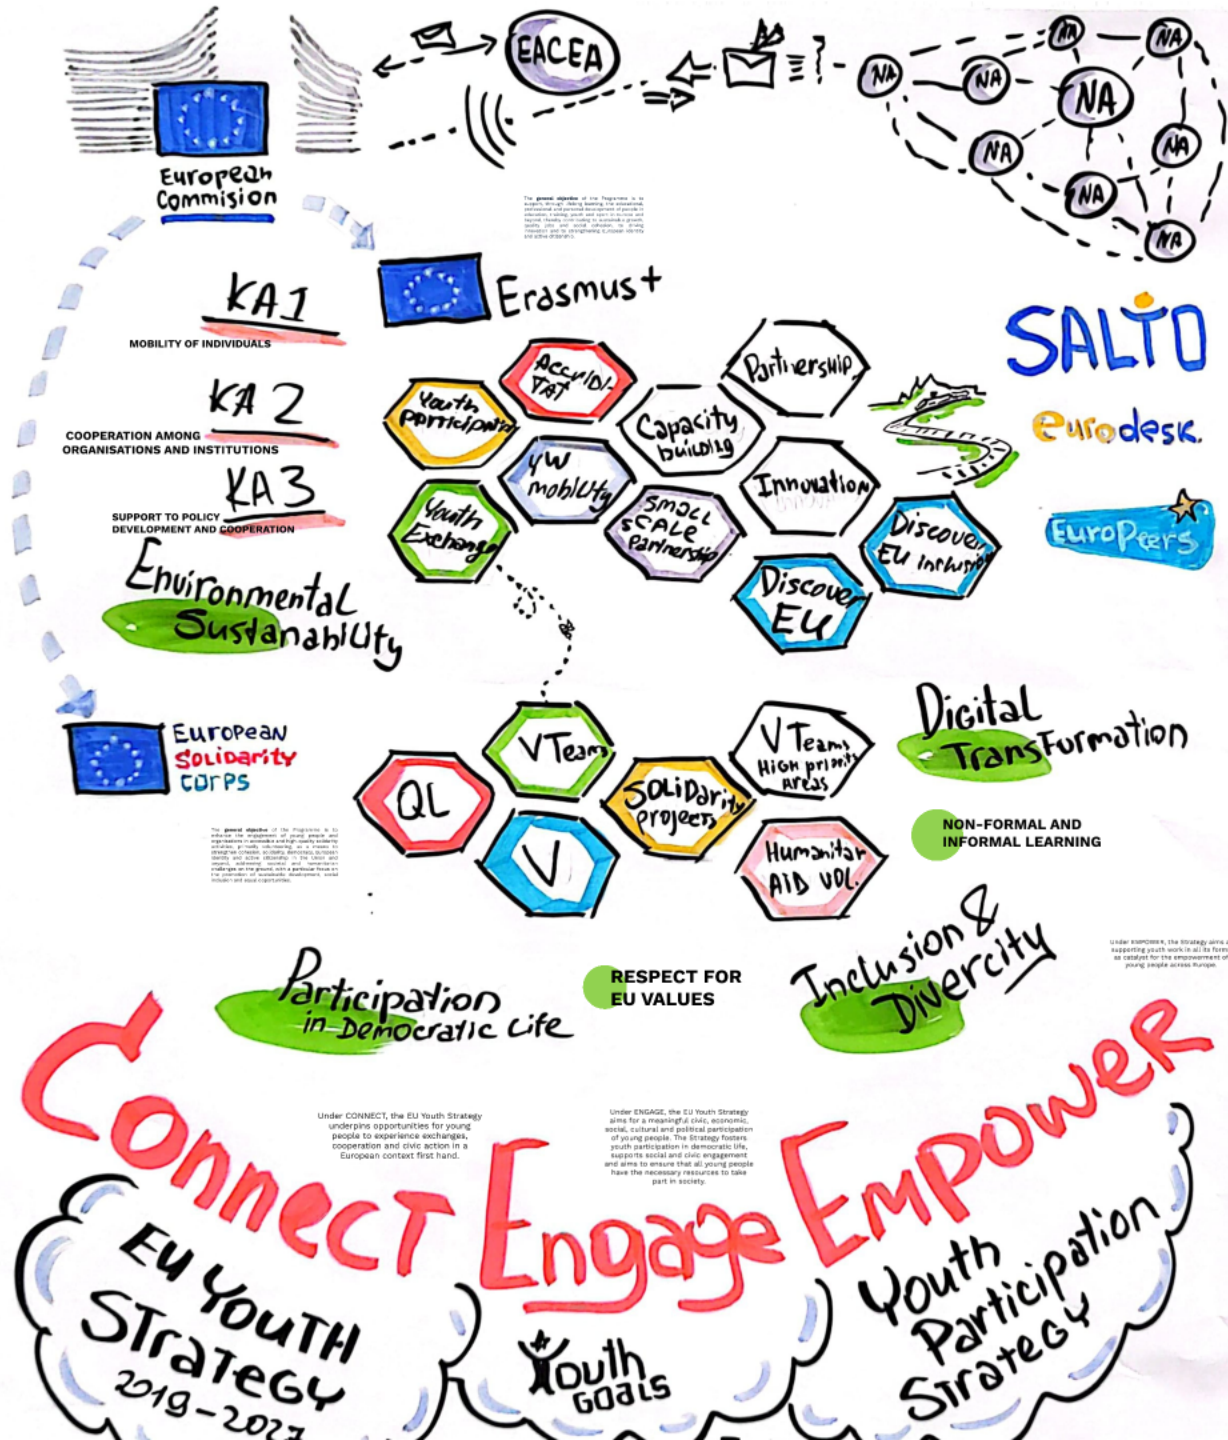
EACEA

NA NA NA NA NA NA NA NA

European Commision

The general objective of the Programme is to support, through lifelong learning, the educational, professional and personal development of people in education, training, youth and sport in Europe and beyond, thereby contributing to sustainable growth, quality jobs and social cohesion, to driving innovation and to strengthening European identity and active citizenship.

Erasmus+

SALTO

eurodesk

EuroPeers

KA1
MOBILITY OF INDIVIDUALS

KA 2
COOPERATION AMONG ORGANISATIONS AND INSTITUTIONS

KA3
SUPPORT TO POLICY DEVELOPMENT AND COOPERATION

Accred-TAT

Partnership

Youth participation

Capacity building

YW mobility

Innovation

Youth Exchange

Small scale partnership

Discover EU inclusion

Discover EU

Environmental Sustanability

European Solidarity corps

VTeam

V Team High priority areas

Digital Transformation

QL

Solidarity projects

NON-FORMAL AND INFORMAL LEARNING

V

Humanitar AID VOL.

The general objective of the Programme is to enhance the engagement of young people and organisations in accessible and high-quality solidarity activities, primarily volunteering, as a means to strengthen cohesion, solidarity, democracy, European identity and active citizenship in the Union and beyond, addressing societal and humanitarian challenges on the ground, with a particular focus on the promotion of sustainable development, social inclusion and equal opportunities.

Participation in Democratic Life

RESPECT FOR EU VALUES

Inclusion & Divercity

Under EMPOWER, the Strategy aims at supporting youth work in all its forms as catalyst for the empowerment of young people across Europe.

Connect Engage Empower

Under CONNECT, the EU Youth Strategy underpins opportunities for young people to experience exchanges, cooperation and civic action in a European context first hand.

Under ENGAGE, the EU Youth Strategy aims for a meaningful civic, economic, social, cultural and political participation of young people. The Strategy fosters youth participation in democratic life, supports social and civic engagement and aims to ensure that all young people have the necessary resources to take part in society.

EU YOUTH STRATEGY 2019-2027

Youth Goals

Youth Participation Strategy